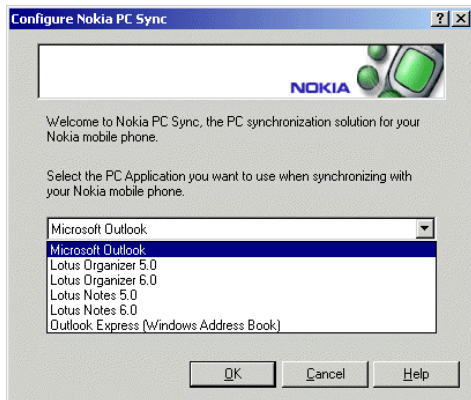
Configure Nokia PC Sync

?

X

NOKIA

Welcome to Nokia PC Sync, the PC synchronization solution for your Nokia mobile phone.

Select the PC Application you want to use when synchronizing with your Nokia mobile phone.

Microsoft Outlook

Microsoft Outlook
Lotus Organizer 5.0
Lotus Organizer 6.0
Lotus Notes 5.0
Lotus Notes 6.0
Outlook Express (Windows Address Book)

OK

Cancel

Help